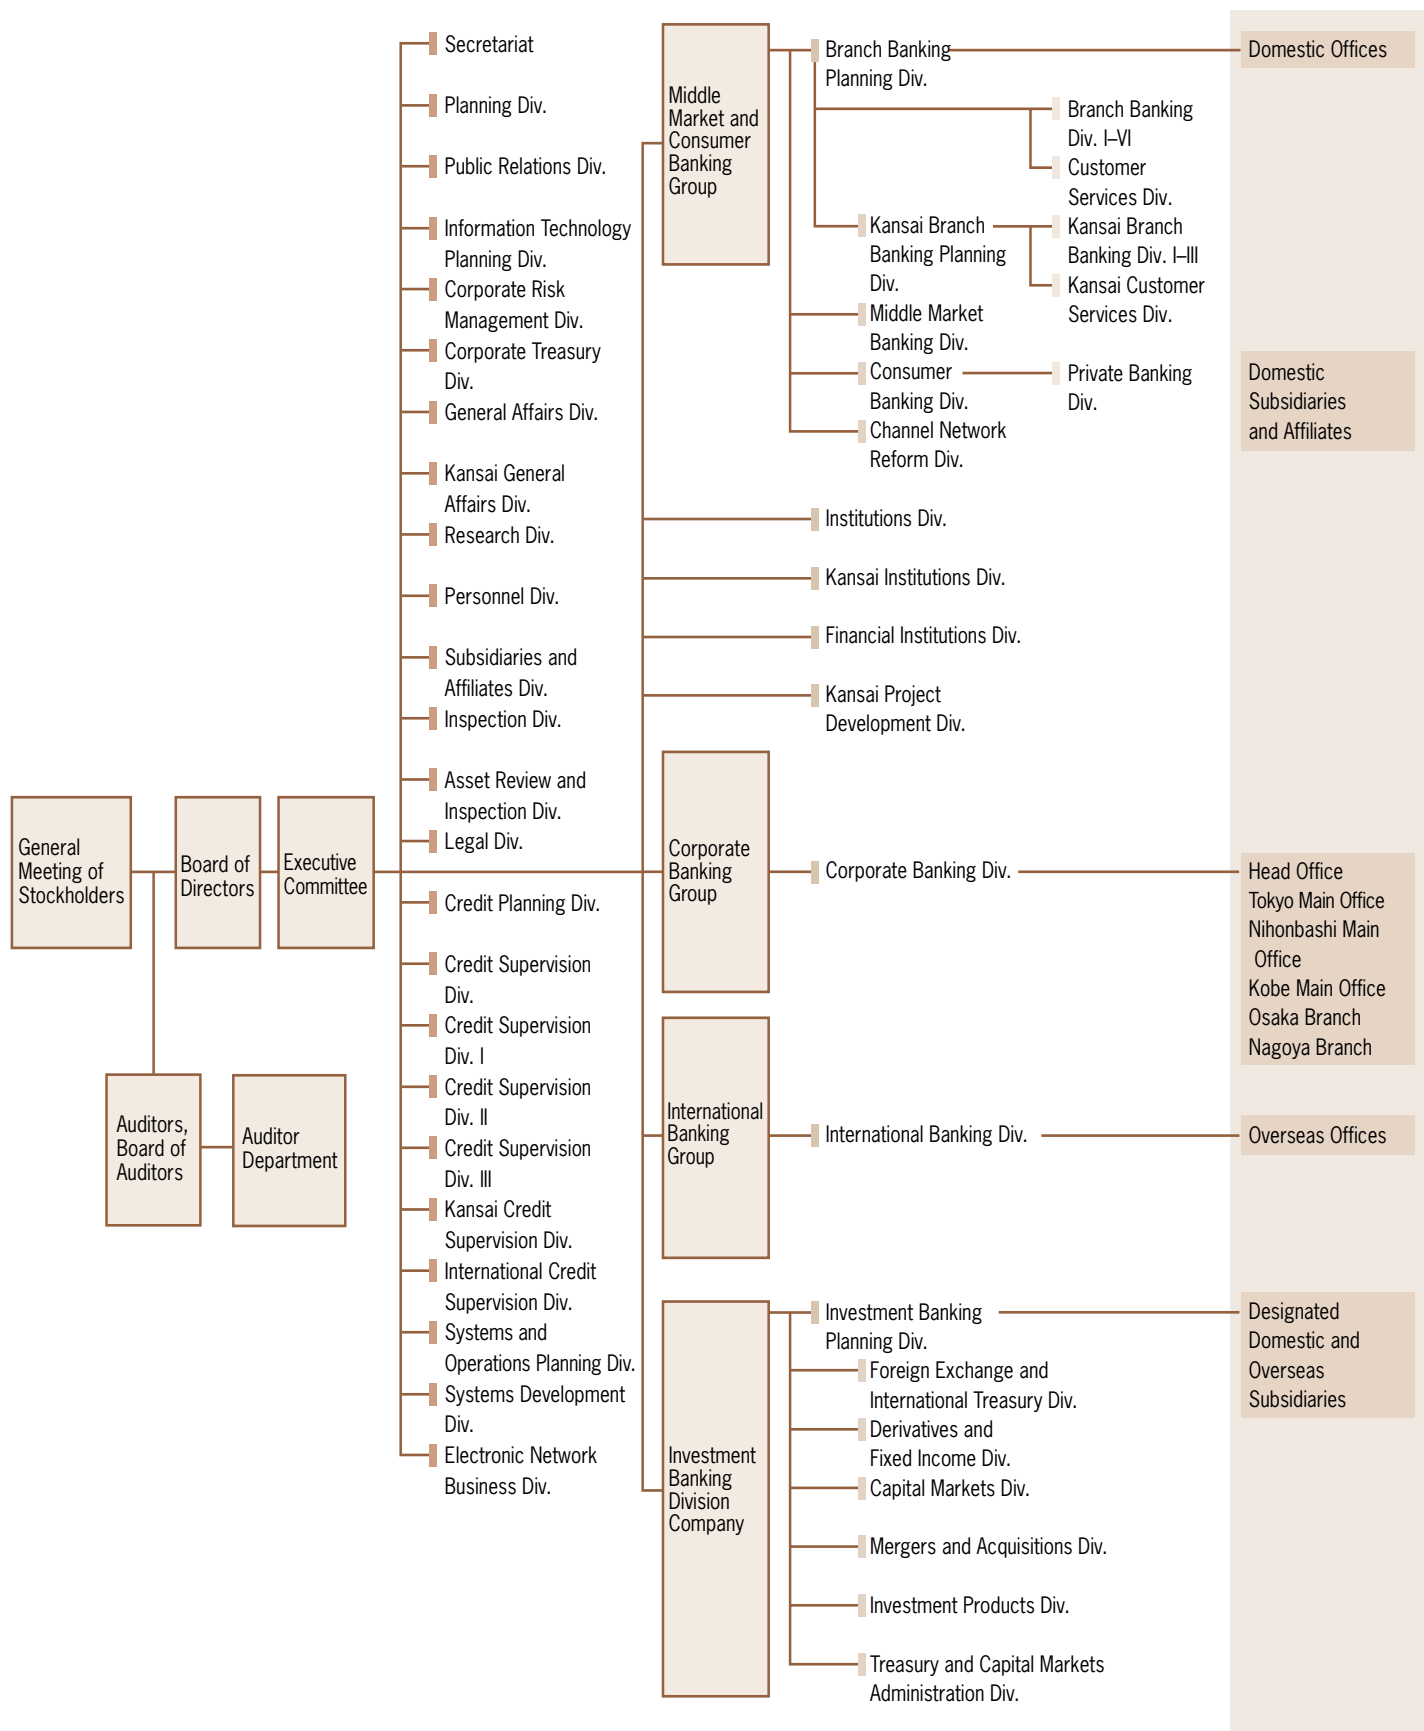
General Meeting of Stockholders

Board of Directors

Executive Committee

Auditors, Board of Auditors

Auditor Department

Secretariat
Planning Div.
Public Relations Div.
Information Technology Planning Div.
Corporate Risk Management Div.
Corporate Treasury Div.
General Affairs Div.
Kansai General Affairs Div.
Research Div.
Personnel Div.
Subsidiaries and Affiliates Div.
Inspection Div.
Asset Review and Inspection Div.
Legal Div.
Credit Planning Div.
Credit Supervision Div.
Credit Supervision Div. I
Credit Supervision Div. II
Credit Supervision Div. III
Kansai Credit Supervision Div.
International Credit Supervision Div.
Systems and Operations Planning Div.
Systems Development Div.
Electronic Network Business Div.

Middle Market and Consumer Banking Group

Branch Banking Planning Div.
Branch Banking Div. I–VI
Customer Services Div.
Kansai Branch Banking Planning Div.
Kansai Branch Banking Div. I–III
Kansai Customer Services Div.
Middle Market Banking Div.
Consumer Banking Div.
Private Banking Div.
Channel Network Reform Div.
Institutions Div.
Kansai Institutions Div.
Financial Institutions Div.
Kansai Project Development Div.

Corporate Banking Group

Corporate Banking Div.

International Banking Group

International Banking Div.

Investment Banking Division Company

Investment Banking Planning Div.
Foreign Exchange and International Treasury Div.
Derivatives and Fixed Income Div.
Capital Markets Div.
Mergers and Acquisitions Div.
Investment Products Div.
Treasury and Capital Markets Administration Div.

Domestic Offices

Domestic Subsidiaries and Affiliates

Head Office
Tokyo Main Office
Nihonbashi Main Office
Kobe Main Office
Osaka Branch
Nagoya Branch

Overseas Offices

Designated Domestic and Overseas Subsidiaries